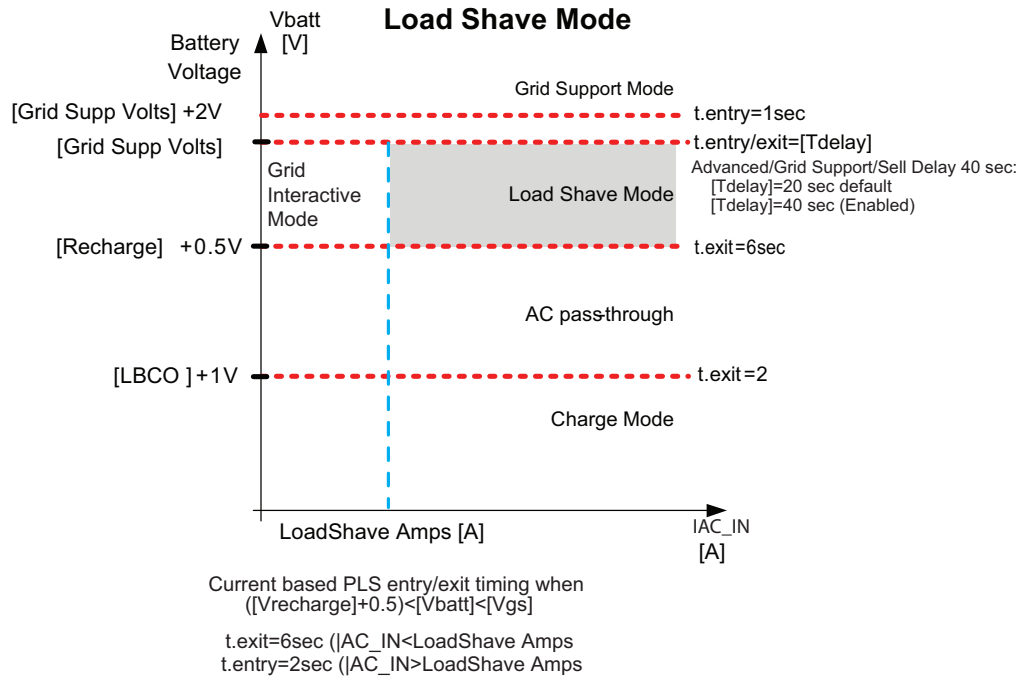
Load Shave Mode

Battery Voltage

Vbatt [V]

Grid Support Mode

[Grid Supp Volts] +2V

t.entry=1sec

[Grid Supp Volts]

t.entry/exit=[Tdelay]

Advanced/Grid Support/Sell Delay 40 sec:
[Tdelay]=20 sec default
[Tdelay]=40 sec (Enabled)

Grid Interactive Mode

Load Shave Mode

[Recharge] +0.5V

t.exit=6sec

AC pass-through

[LBCO ] +1V

t.exit =2

Charge Mode

LoadShave Amps [A]

IAC_IN [A]

Current based PLS entry/exit timing when ([Vrecharge]+0.5)<[Vbatt]<[Vgs]

t.exit=6sec (|AC_IN<LoadShave Amps
t.entry=2sec (|AC_IN>LoadShave Amps